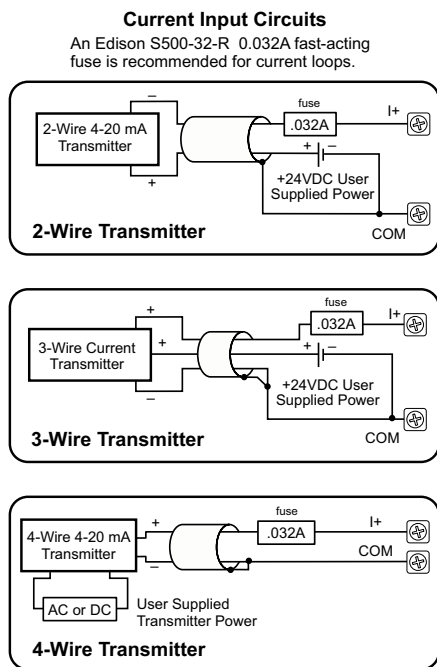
**Current Input Circuits**

An Edison S500-32-R 0.032A fast-acting fuse is recommended for current loops.

–

2-Wire 4-20 mA Transmitter

+

fuse

.032A

I+

+ –

+24VDC User Supplied Power

**2-Wire Transmitter**

COM

+

3-Wire Current Transmitter

+

–

fuse

.032A

I+

+ –

+24VDC User Supplied Power

**3-Wire Transmitter**

COM

4-Wire 4-20 mA Transmitter

+

–

fuse

.032A

I+

COM

AC or DC

User Supplied Transmitter Power

**4-Wire Transmitter**